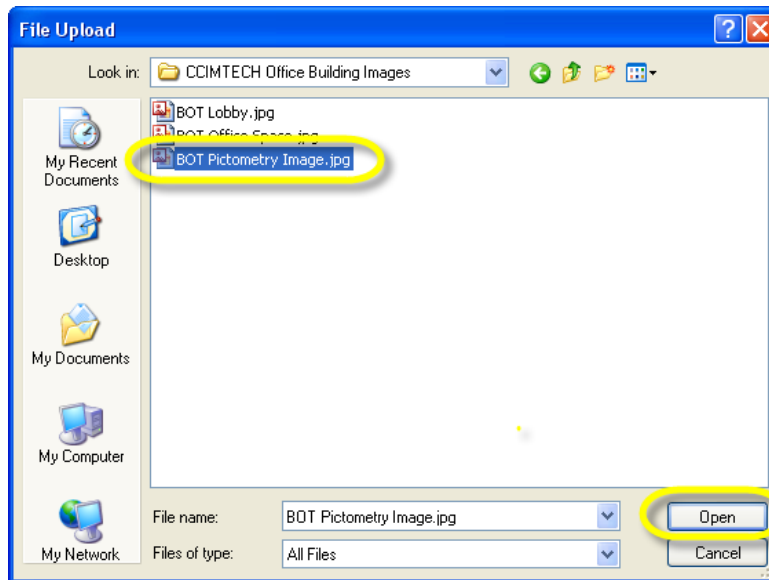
File Upload

Look in: CCIMTECH Office Building Images

BOT Lobby.jpg
BOT Office Space.jpg
BOT Pictometry Image.jpg

My Recent Documents
Desktop
My Documents
My Computer
My Network

File name: BOT Pictometry Image.jpg
Files of type: All Files

Open
Cancel